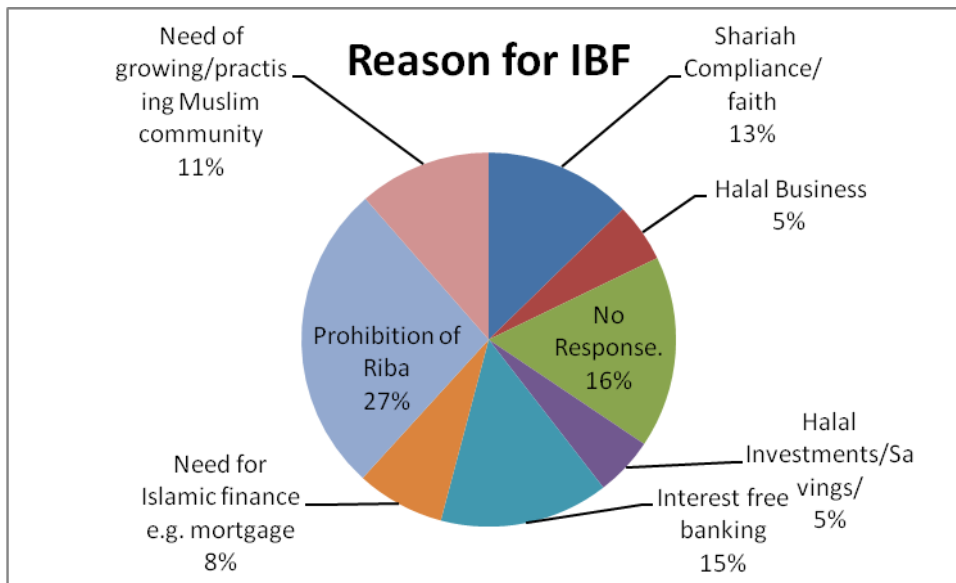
Reason for IBF

Need of growing/practising Muslim community 11%

Shariah Compliance/ faith 13%

Halal Business 5%

No Response. 16%

Halal Investments/Savings/ 5%

Interest free banking 15%

Need for Islamic finance e.g. mortgage 8%

Prohibition of Riba 27%